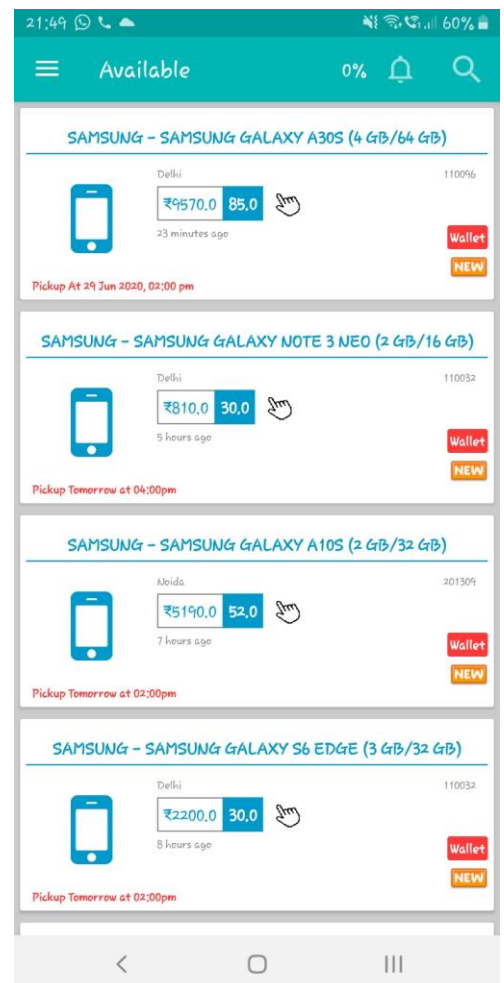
21:49 60%

Available 0%

SAMSUNG - SAMSUNG GALAXY A30S (4 GB/64 GB)
Delhi 110096
₹9570.0 85.0
23 minutes ago
Wallet
NEW
Pickup At 29 Jun 2020, 02:00 pm

SAMSUNG - SAMSUNG GALAXY NOTE 3 NEO (2 GB/16 GB)
Delhi 110032
₹810.0 30.0
5 hours ago
Wallet
NEW
Pickup Tomorrow at 04:00pm

SAMSUNG - SAMSUNG GALAXY A10S (2 GB/32 GB)
Noida 201309
₹5190.0 52.0
7 hours ago
Wallet
NEW
Pickup Tomorrow at 02:00pm

SAMSUNG - SAMSUNG GALAXY S6 EDGE (3 GB/32 GB)
Delhi 110032
₹2200.0 30.0
8 hours ago
Wallet
NEW
Pickup Tomorrow at 02:00pm